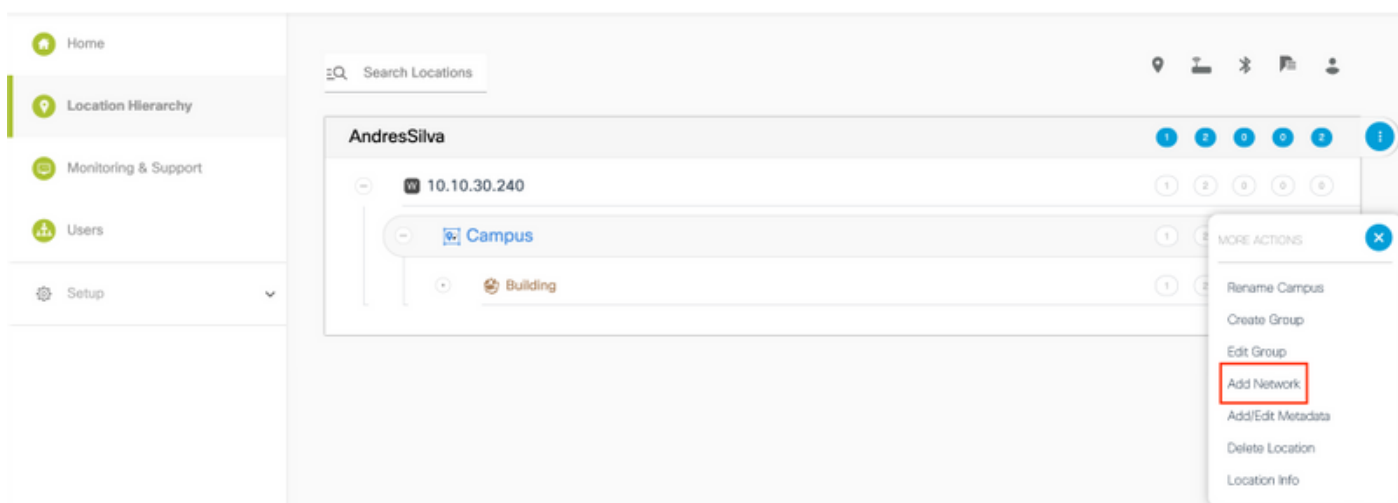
Home

Location Hierarchy

Monitoring & Support

Users

Setup

Search Locations

AndresSilva 1 2 0 0 2

10.10.30.240 1 2 0 0 0

Campus 1 2

Building 1 2

MORE ACTIONS

Rename Campus

Create Group

Edit Group

Add Network

Add/Edit Metadata

Delete Location

Location Info